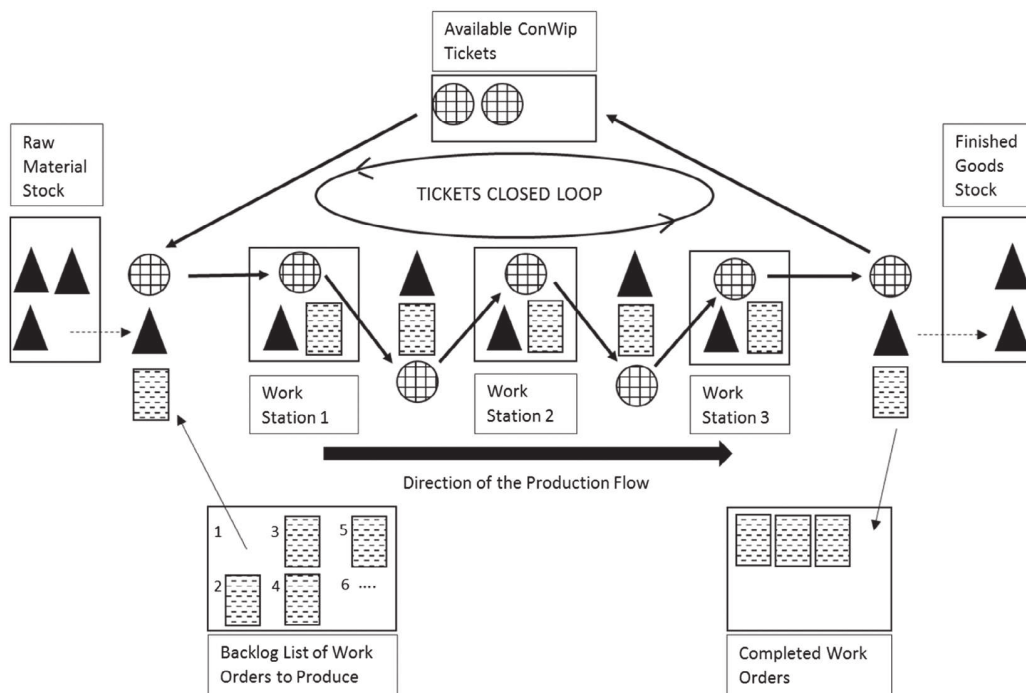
Available ConWip Tickets

Raw Material Stock

TICKETS CLOSED LOOP

Finished Goods Stock

Work Station 1

Work Station 2

Work Station 3

Direction of the Production Flow

1

3

5

2

4

6 ....

Backlog List of Work Orders to Produce

Completed Work Orders